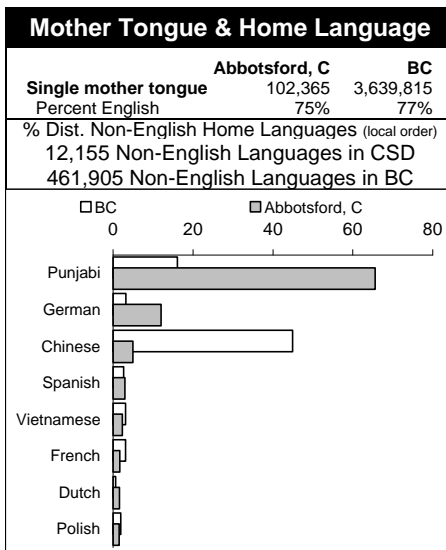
Mother Tongue & Home Language

| | Abbotsford, C | BC |
|---|---|---|
| Single mother tongue | 102,365 | 3,639,815 |
| Percent English | 75% | 77% |

% Dist. Non-English Home Languages (local order)
12,155 Non-English Languages in CSD
461,905 Non-English Languages in BC

BC
Abbotsford, C
0
20
40
60
80
Punjabi
German
Chinese
Spanish
Vietnamese
French
Dutch
Polish